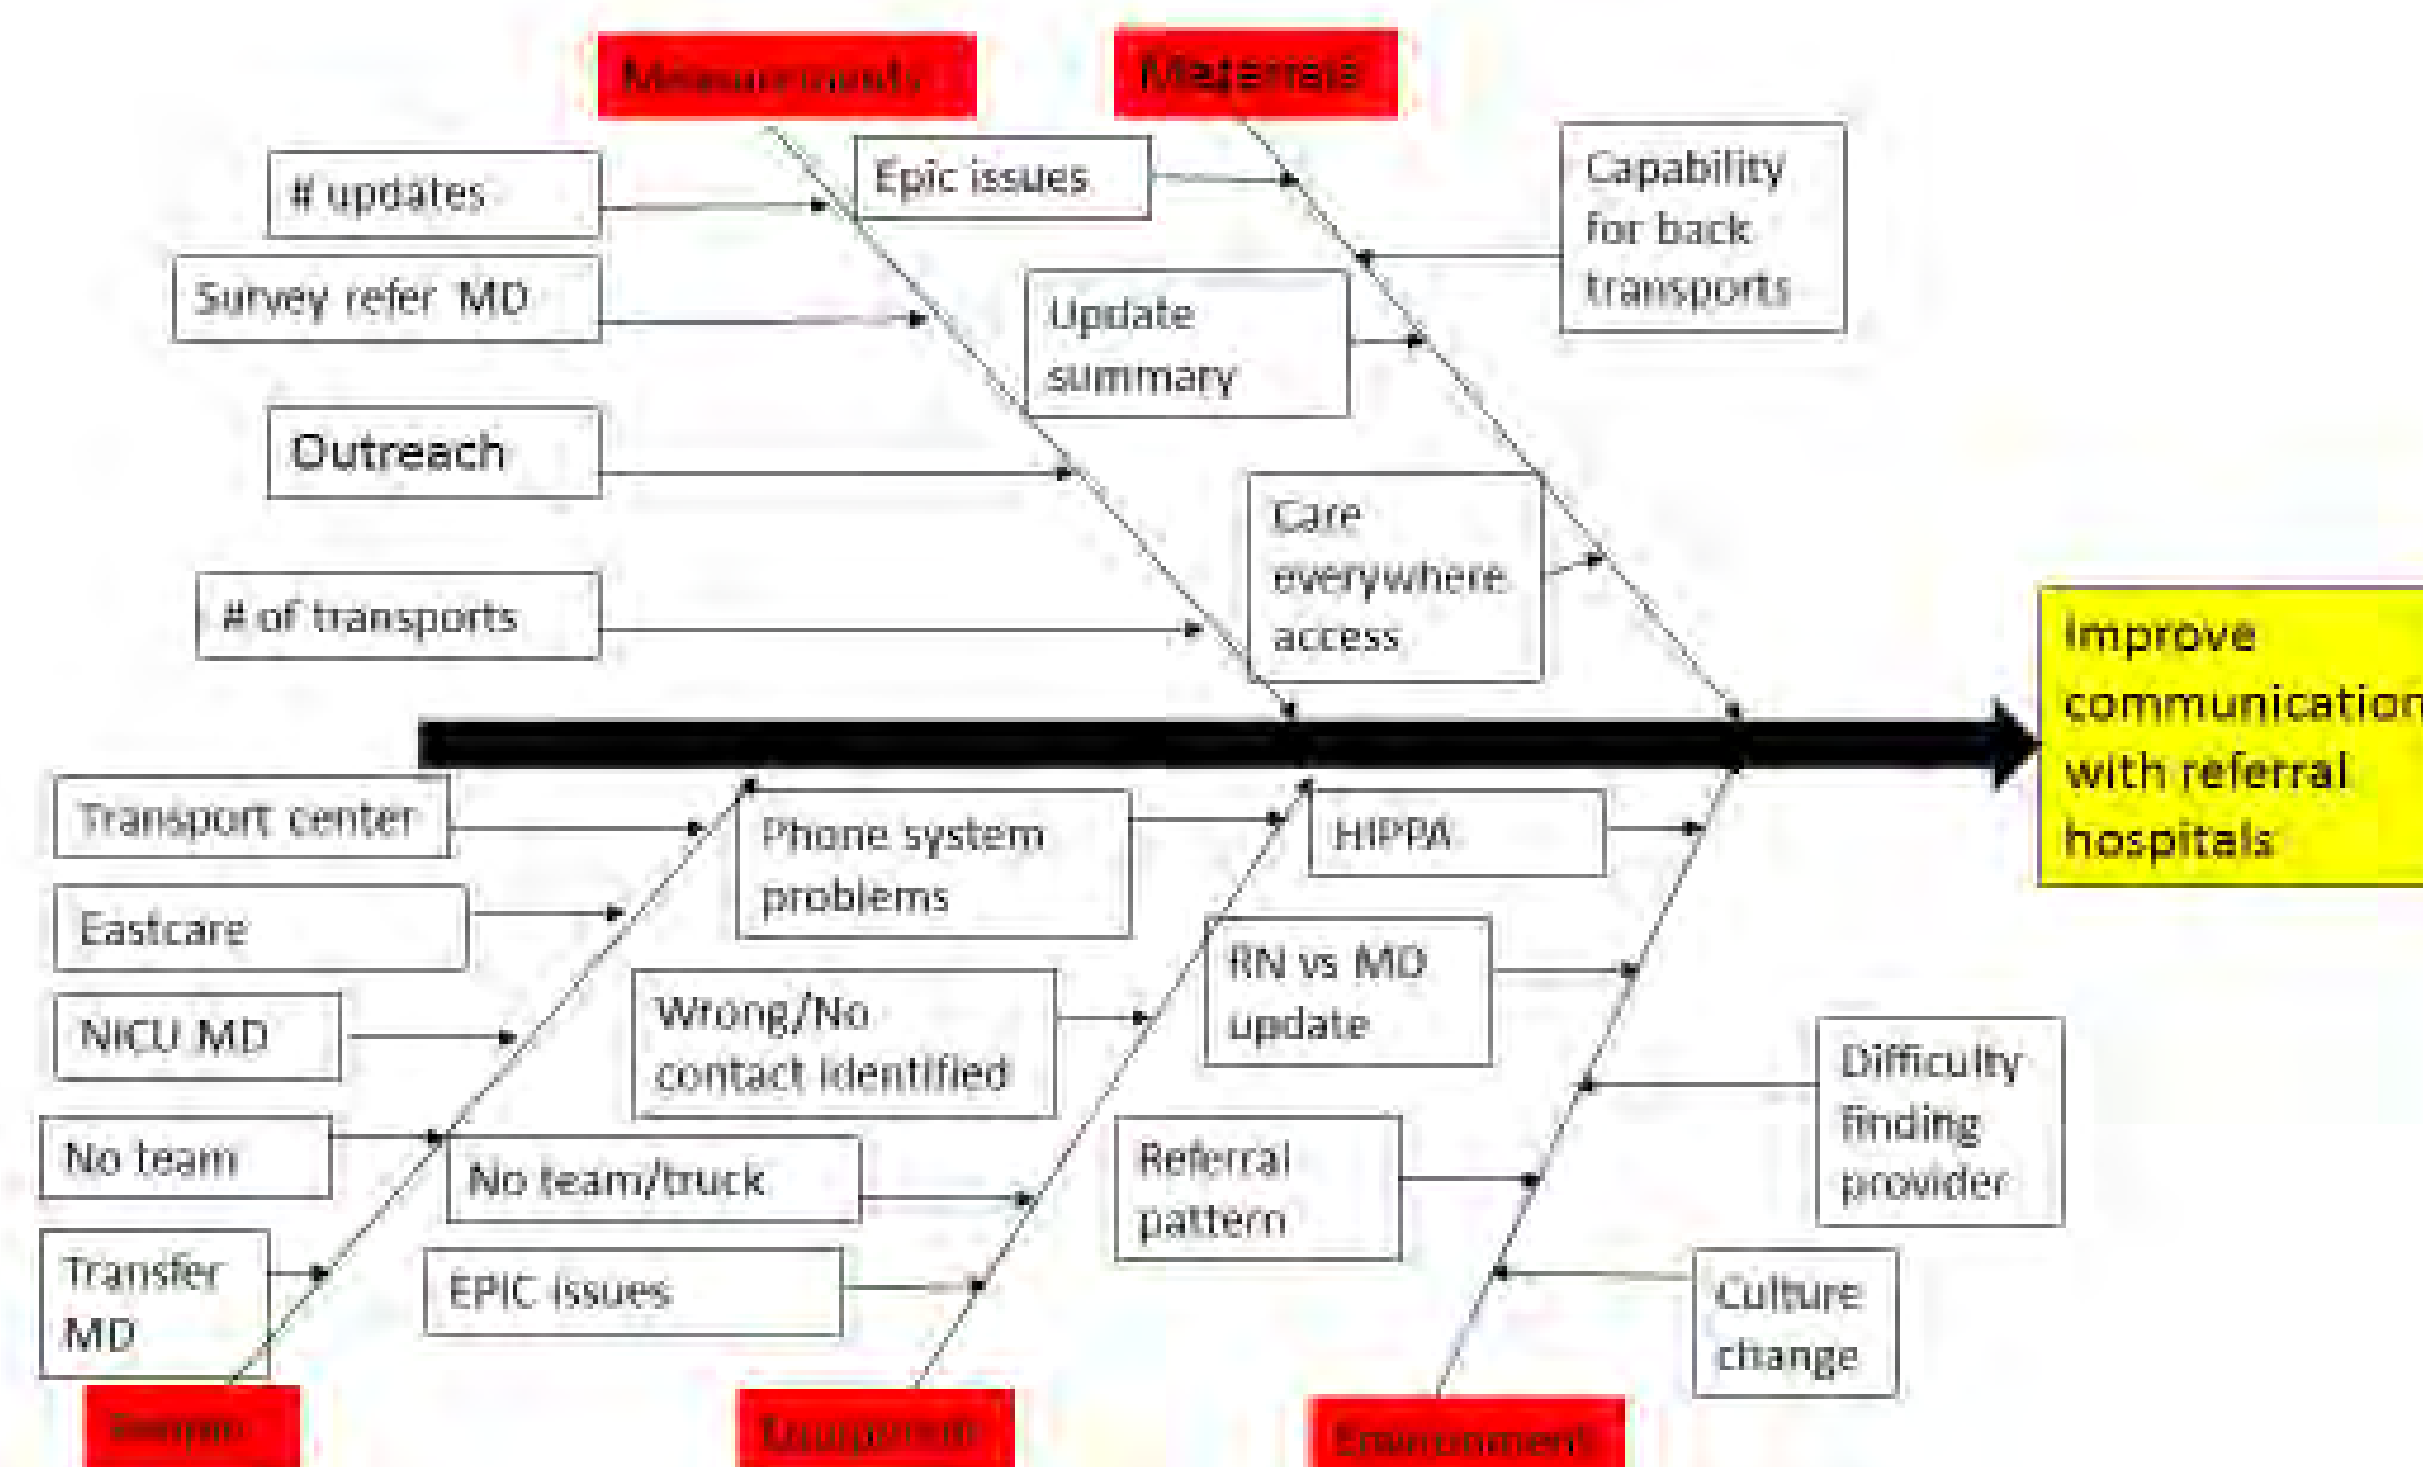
Measurements

Materials

# updates

Survey refer MD

Outreach

# of transports

Epic issues

Update summary

Care everywhere access

Capability for back transports

Improve communication with referral hospitals

Transport center

Eastcare

NICU MD

No team

Transfer MD

Phone system problems

Wrong/No contact identified

No team/truck

EPIC issues

HIPPA

RN vs MD update

Referral pattern

Difficulty finding provider

Culture change

People

Equipment

Environment